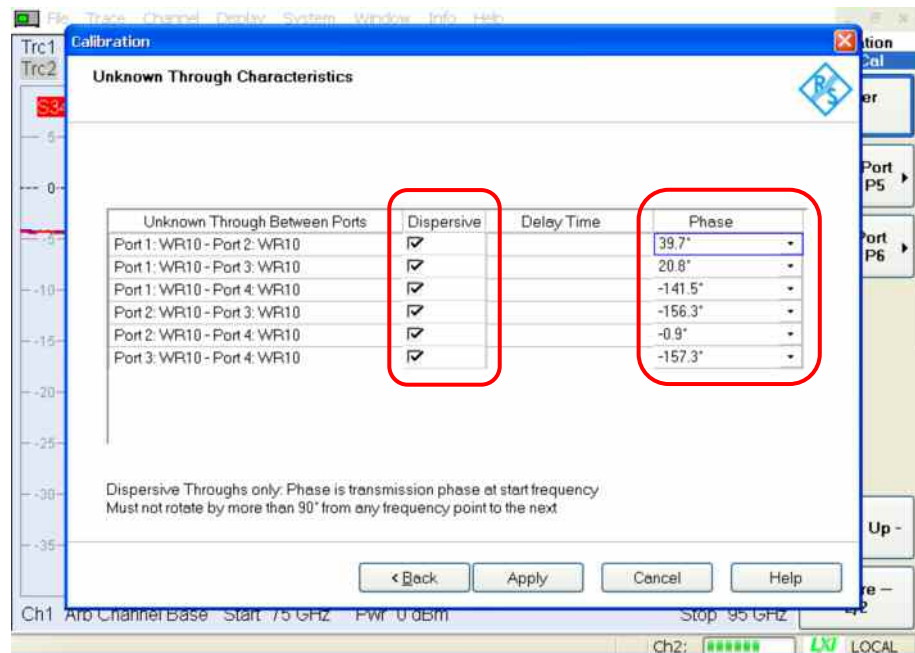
File Trace Channel Display System Window Info Help

Trc1
Trc2

S34

5
0
-5
-10
-15
-20
-25
-30
-35

Calibration

Unknown Through Characteristics

| Unknown Through Between Ports | Dispersive | Delay Time | Phase |
|---|---|---|---|
| Port 1: WR10 - Port 2: WR10 | ☑ | | 39.7° |
| Port 1: WR10 - Port 3: WR10 | ☑ | | 20.8° |
| Port 1: WR10 - Port 4: WR10 | ☑ | | -141.5° |
| Port 2: WR10 - Port 3: WR10 | ☑ | | -156.3° |
| Port 2: WR10 - Port 4: WR10 | ☑ | | -0.9° |
| Port 3: WR10 - Port 4: WR10 | ☑ | | -157.3° |

Dispersive Throughs only: Phase is transmission phase at start frequency
Must not rotate by more than 90° from any frequency point to the next

< Back    Apply    Cancel    Help

ation
Cal
er
Port P5
Port P6
Up -
re -
-2

Ch1 Arb Channel Base Start 75 GHz Pwr 0 dBm Stop 95 GHz

Ch2: LXI LOCAL